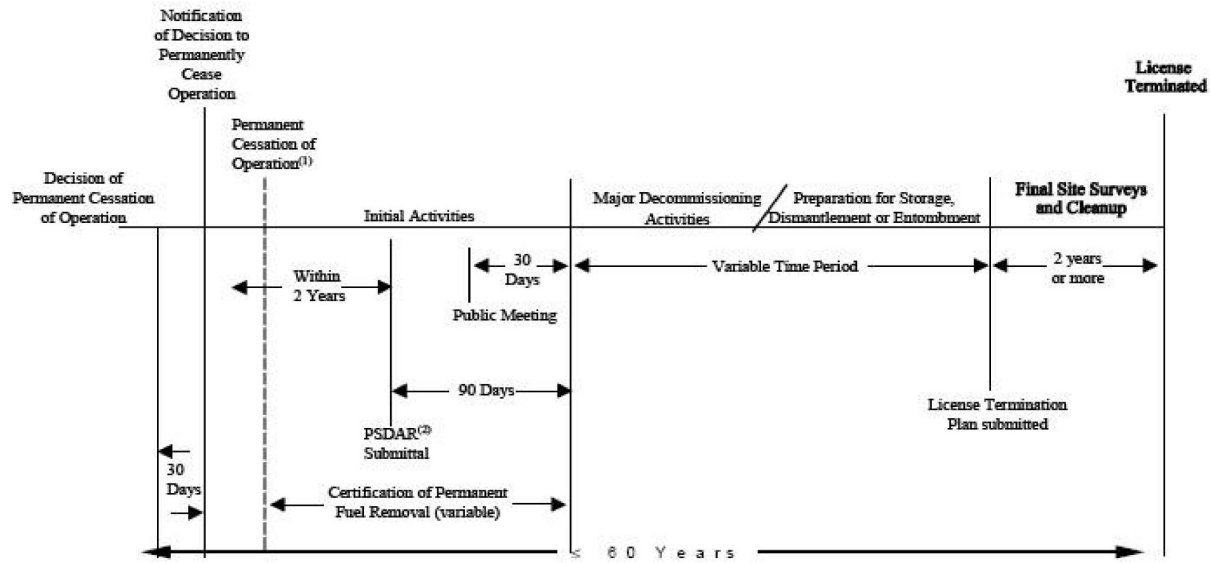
Notification of Decision to Permanently Cease Operation

License Terminated

Permanent Cessation of Operation$^{(1)}$

Decision of Permanent Cessation of Operation

Initial Activities

Major Decommissioning Activities / Preparation for Storage, Dismantlement or Entombment

Final Site Surveys and Cleanup

30 Days

Variable Time Period

2 years or more

Within 2 Years

Public Meeting

90 Days

License Termination Plan submitted

PSDAR$^{(2)}$ Submittal

30 Days

Certification of Permanent Fuel Removal (variable)

≤ 60 Years